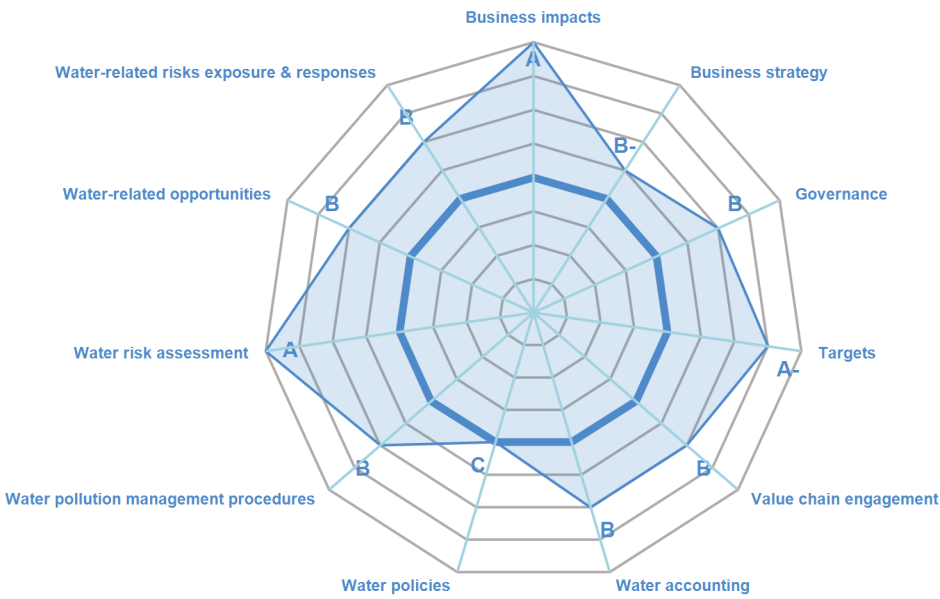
Business impacts
A
Business strategy
B-
Governance
B
Targets
A-
Value chain engagement
B
Water accounting
B
Water policies
C
Water pollution management procedures
B
Water risk assessment
A
Water-related opportunities
B
Water-related risks exposure & responses
B